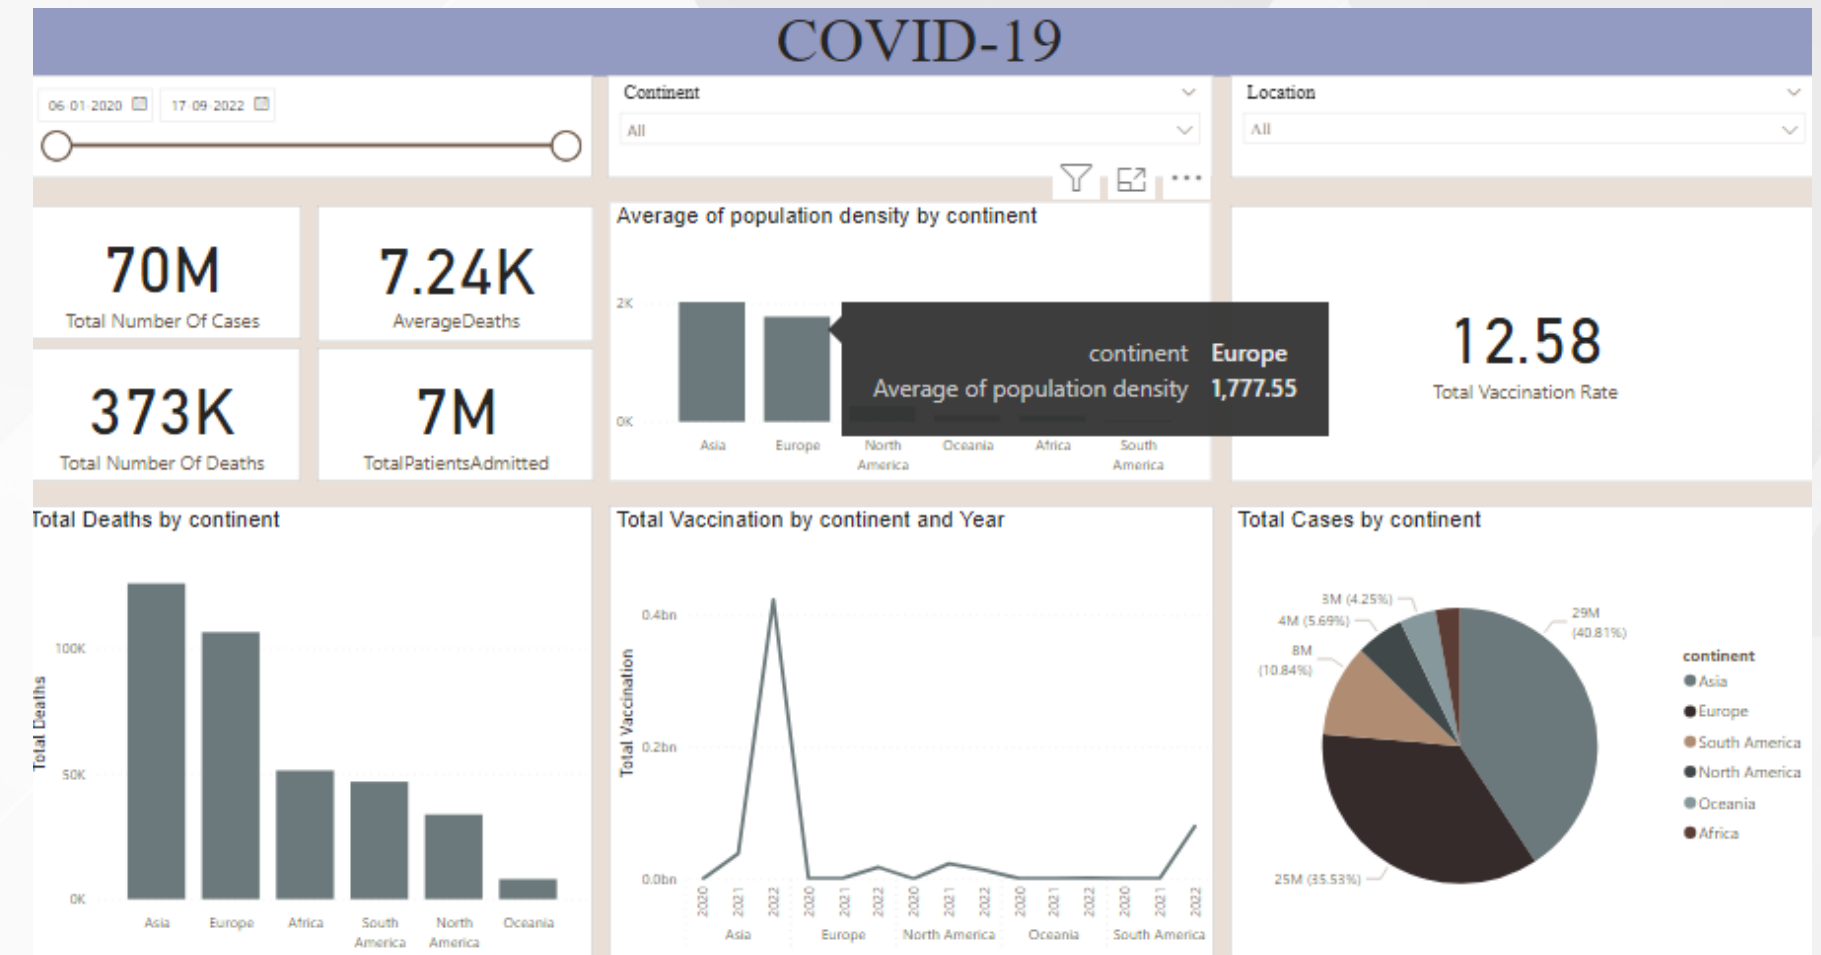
COVID-19

06 01 2020
17 09 2022

Continent
All

Location
All

70M
Total Number Of Cases

7.24K
AverageDeaths

373K
Total Number Of Deaths

7M
TotalPatientsAdmitted

Average of population density by continent

2K
0K
Asia
Europe
North America
Oceania
Africa
South America

continent Europe
Average of population density 1,777.55

12.58
Total Vaccination Rate

Total Deaths by continent

Total Deaths
100K
50K
0K
Asia
Europe
Africa
South America
North America
Oceania

Total Vaccination by continent and Year

Total Vaccination
0.4bn
0.2bn
0.0bn
2020
2021
2022
2020
2021
2022
2020
2021
2022
2020
2021
2022
2020
2021
2022
Asia
Europe
North America
Oceania
South America

Total Cases by continent

3M (4.25%)
4M (5.69%)
8M (10.84%)
29M (40.81%)
25M (35.53%)

continent
Asia
Europe
South America
North America
Oceania
Africa